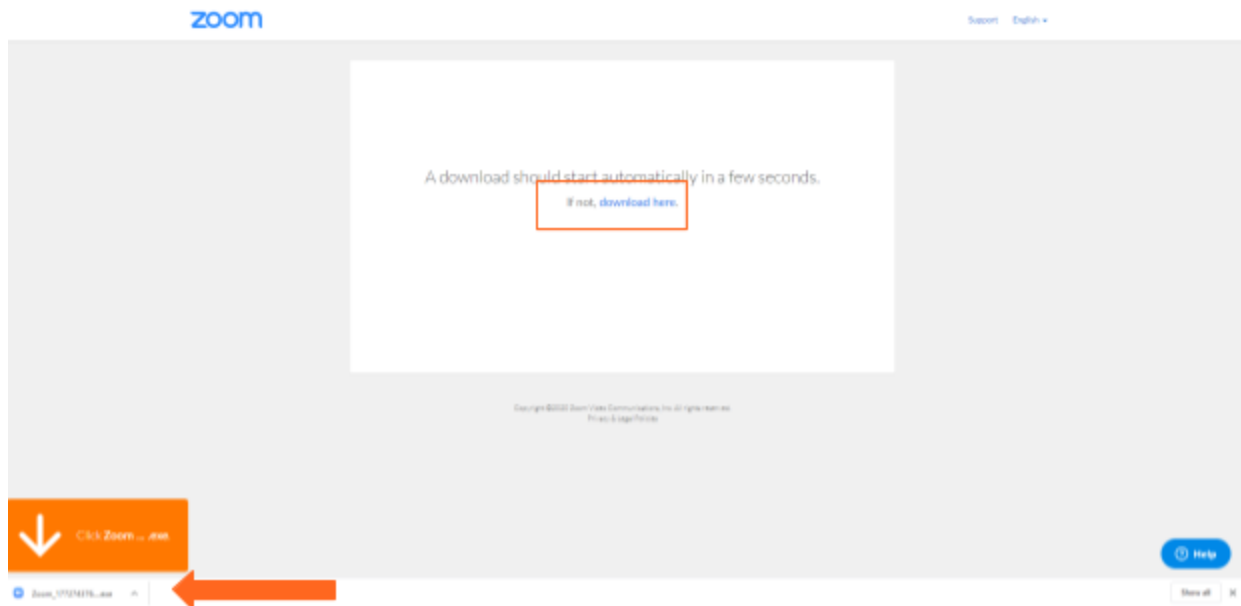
zoom

Support English

A download should start automatically in a few seconds.

If not, download here.

Copyright ©2020 Zoom Video Communications, Inc. All rights reserved.
Privacy & Legal Policies

Click Zoom ... .exe.

Help

Zoom_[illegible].exe

Show all